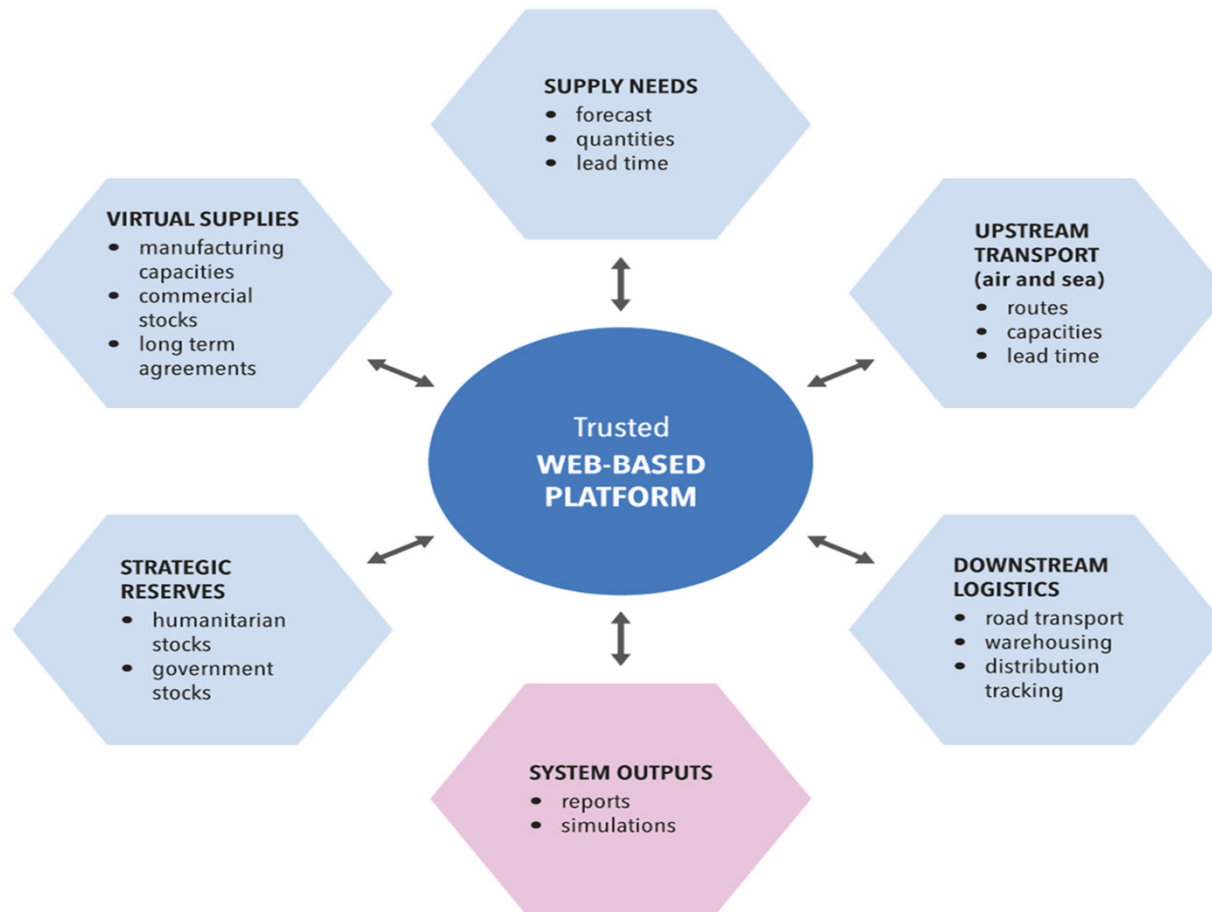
SUPPLY NEEDS
- forecast
- quantities
- lead time

VIRTUAL SUPPLIES
- manufacturing capacities
- commercial stocks
- long term agreements

UPSTREAM TRANSPORT (air and sea)
- routes
- capacities
- lead time

Trusted
WEB-BASED PLATFORM

STRATEGIC RESERVES
- humanitarian stocks
- government stocks

DOWNSTREAM LOGISTICS
- road transport
- warehousing
- distribution tracking

SYSTEM OUTPUTS
- reports
- simulations